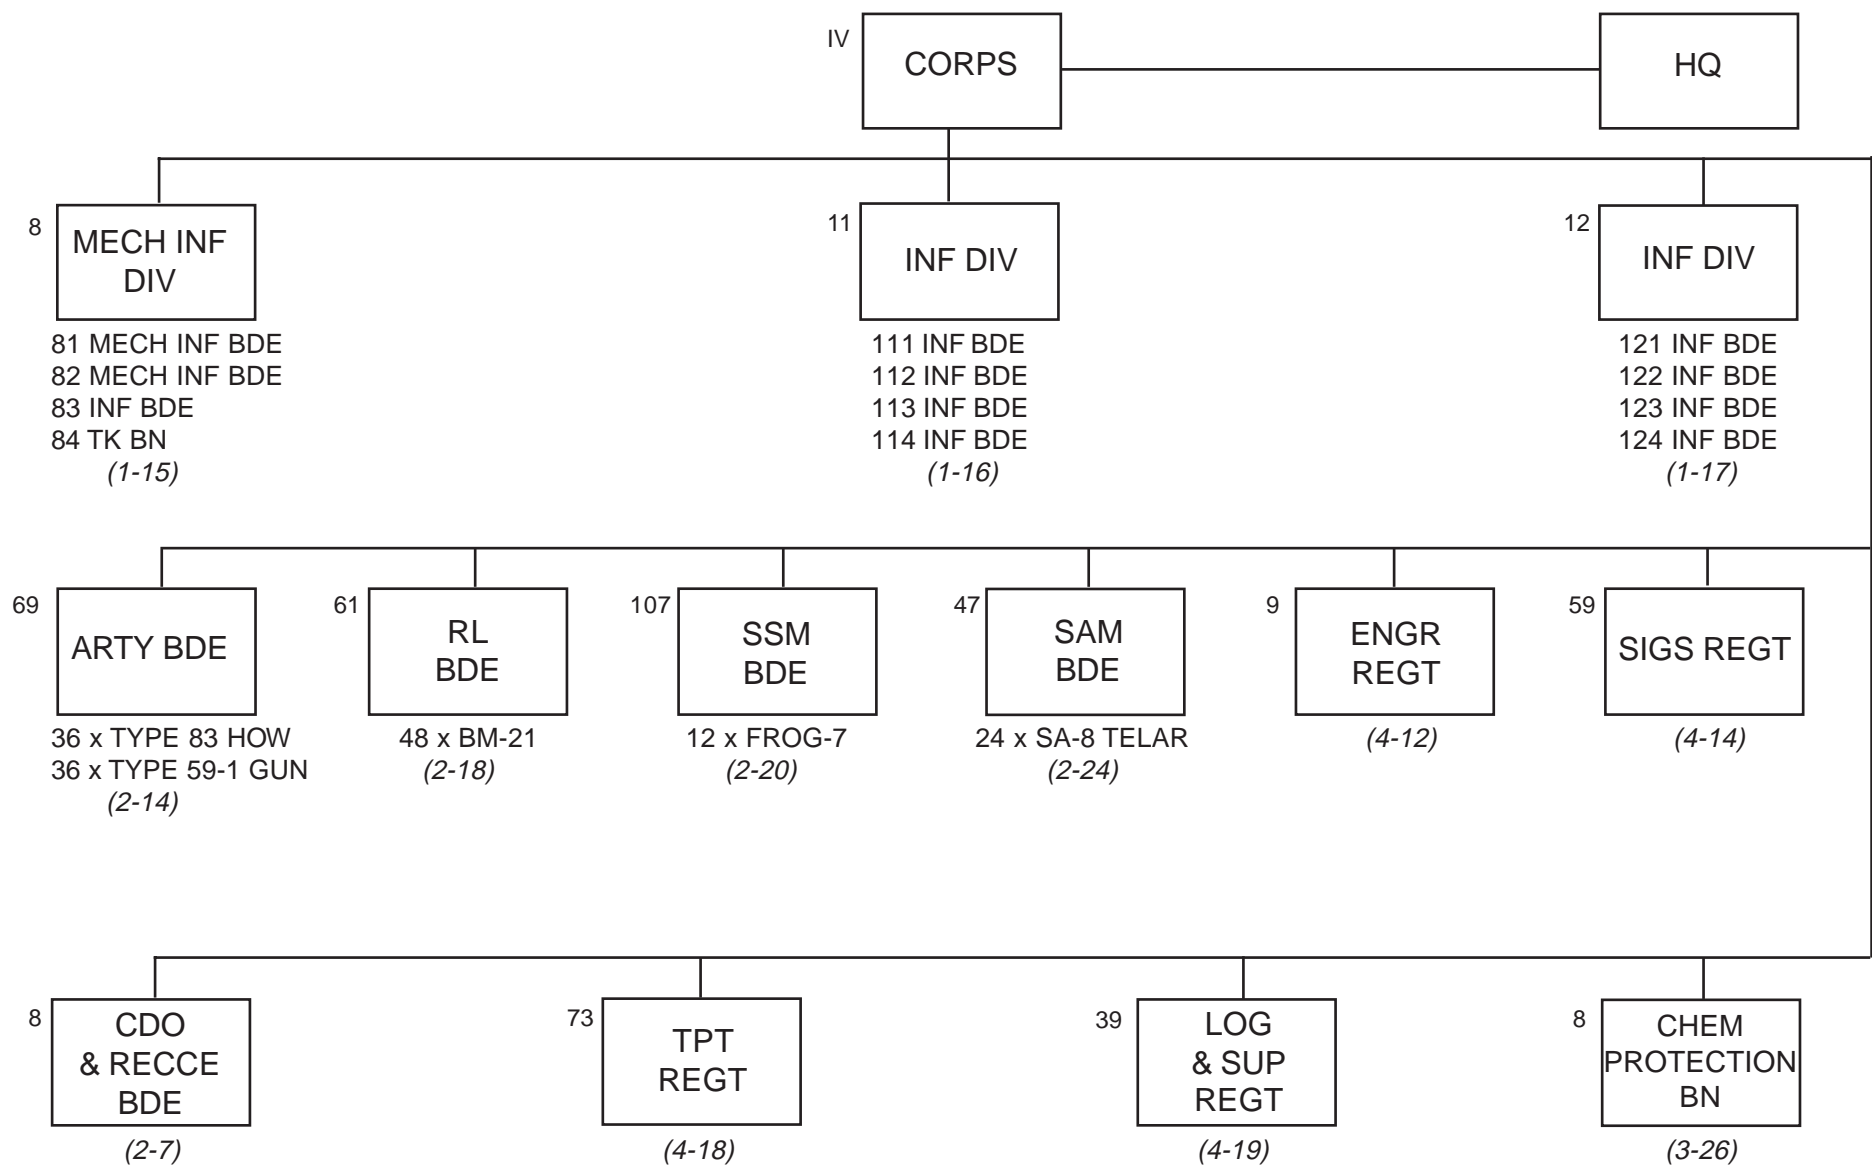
IV CORPS

HQ

8 MECH INF DIV
81 MECH INF BDE
82 MECH INF BDE
83 INF BDE
84 TK BN
(1-15)

11 INF DIV
111 INF BDE
112 INF BDE
113 INF BDE
114 INF BDE
(1-16)

12 INF DIV
121 INF BDE
122 INF BDE
123 INF BDE
124 INF BDE
(1-17)

69 ARTY BDE
36 x TYPE 83 HOW
36 x TYPE 59-1 GUN
(2-14)

61 RL BDE
48 x BM-21
(2-18)

107 SSM BDE
12 x FROG-7
(2-20)

47 SAM BDE
24 x SA-8 TELAR
(2-24)

9 ENGR REGT
(4-12)

59 SIGS REGT
(4-14)

8 CDO & RECCE BDE
(2-7)

73 TPT REGT
(4-18)

39 LOG & SUP REGT
(4-19)

8 CHEM PROTECTION BN
(3-26)